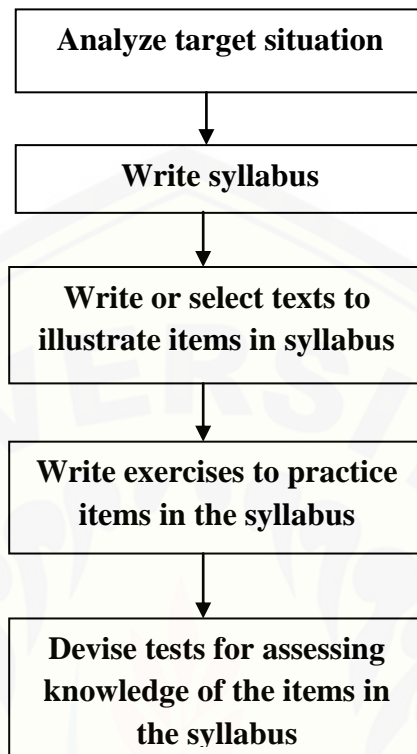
Analyze target situation

Write syllabus

Write or select texts to illustrate items in syllabus

Write exercises to practice items in the syllabus

Devise tests for assessing knowledge of the items in the syllabus